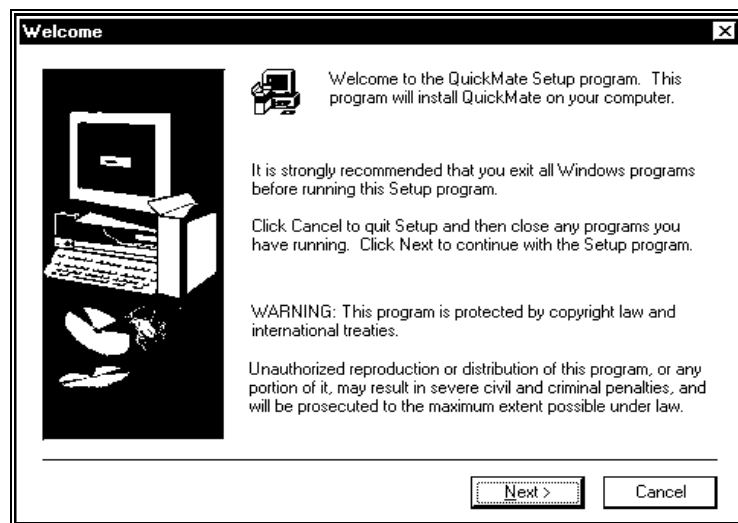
Welcome

Welcome to the QuickMate Setup program. This program will install QuickMate on your computer.

It is strongly recommended that you exit all Windows programs before running this Setup program.

Click Cancel to quit Setup and then close any programs you have running. Click Next to continue with the Setup program.

WARNING: This program is protected by copyright law and international treaties.

Unauthorized reproduction or distribution of this program, or any portion of it, may result in severe civil and criminal penalties, and will be prosecuted to the maximum extent possible under law.

Next >

Cancel